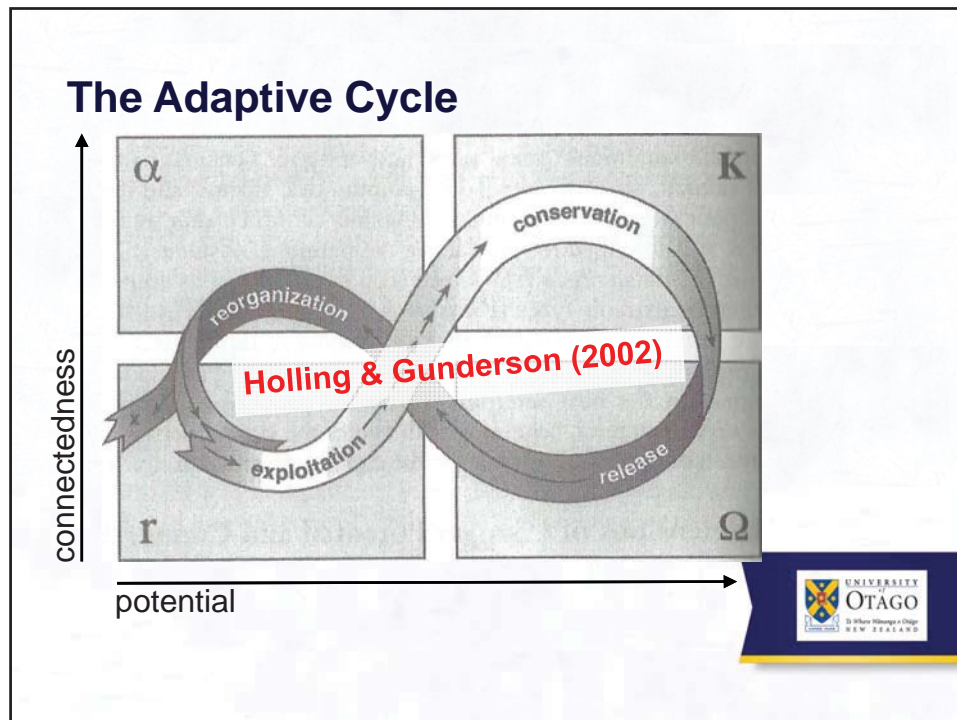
The Adaptive Cycle

$\alpha$

K

conservation

reorganization

Holling & Gunderson (2002)

exploitation

release

r

$\Omega$

connectedness

potential

UNIVERSITY of OTAGO
Te Whare Wānanga o Otāgo
NEW ZEALAND